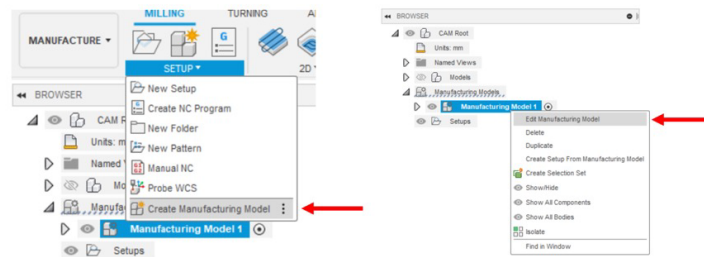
MANUFACTURE ▾

MILLING

TURNING

A

SETUP ▾

2D

BROWSER

CAM R

Units: m

Named

Mo

Manufa

New Setup

Create NC Program

New Folder

New Pattern

Manual NC

Probe WCS

Create Manufacturing Model

Manufacturing Model 1

Setups

BROWSER

CAM Root

Units: mm

Named Views

Models

Manufacturing Models

Manufacturing Model 1

Setups

Edit Manufacturing Model

Delete

Duplicate

Create Setup From Manufacturing Model

Create Selection Set

Show/Hide

Show All Components

Show All Bodies

Isolate

Find in Window